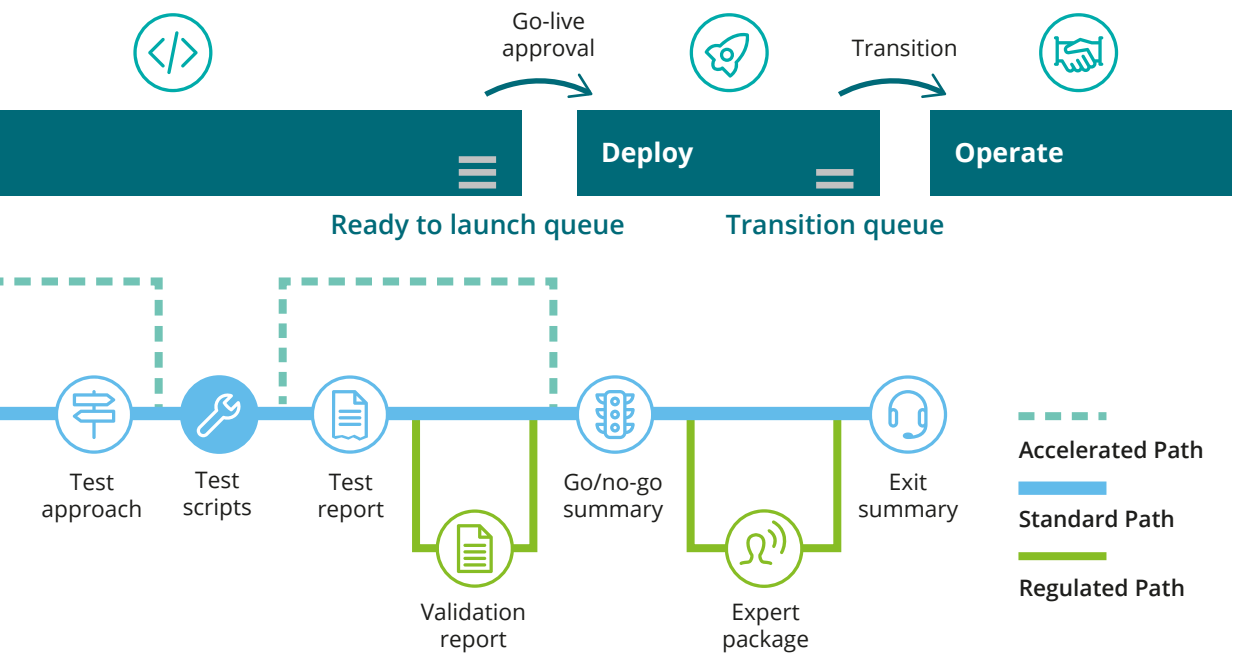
Go-live approval

Transition

Deploy

Operate

Ready to launch queue

Transition queue

Test approach

Test scripts

Test report

Go/no-go summary

Exit summary

Validation report

Expert package

Accelerated Path

Standard Path

Regulated Path